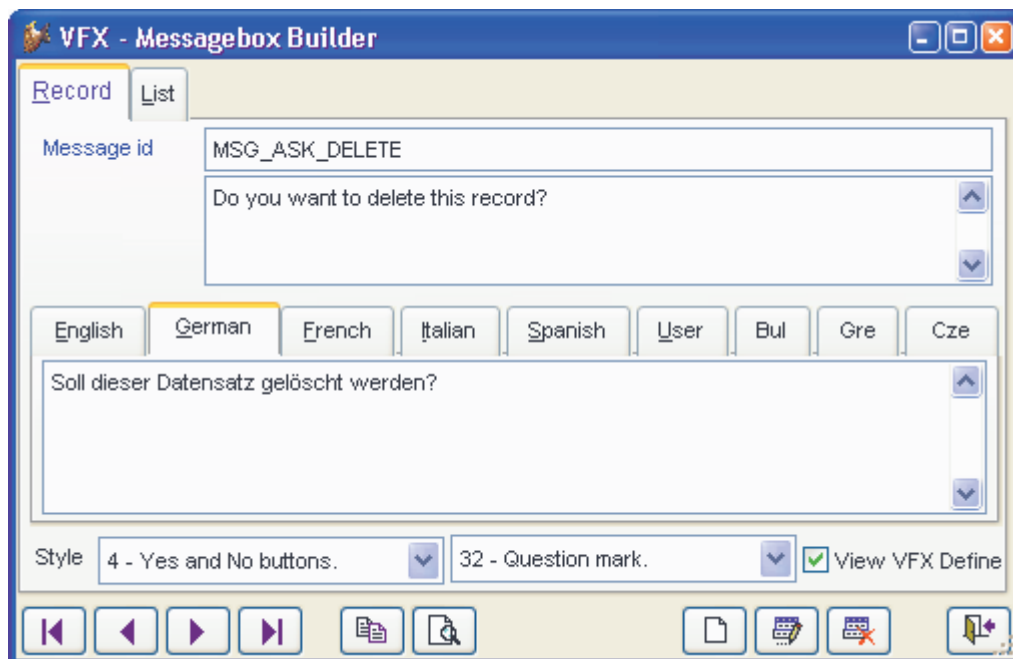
VFX - Messagebox Builder

Record | List

Message id | MSG_ASK_DELETE

Do you want to delete this record?

English | German | French | Italian | Spanish | User | Bul | Gre | Cze

Soll dieser Datensatz gelöscht werden?

Style | 4 - Yes and No buttons. | 32 - Question mark. | View VFX Define